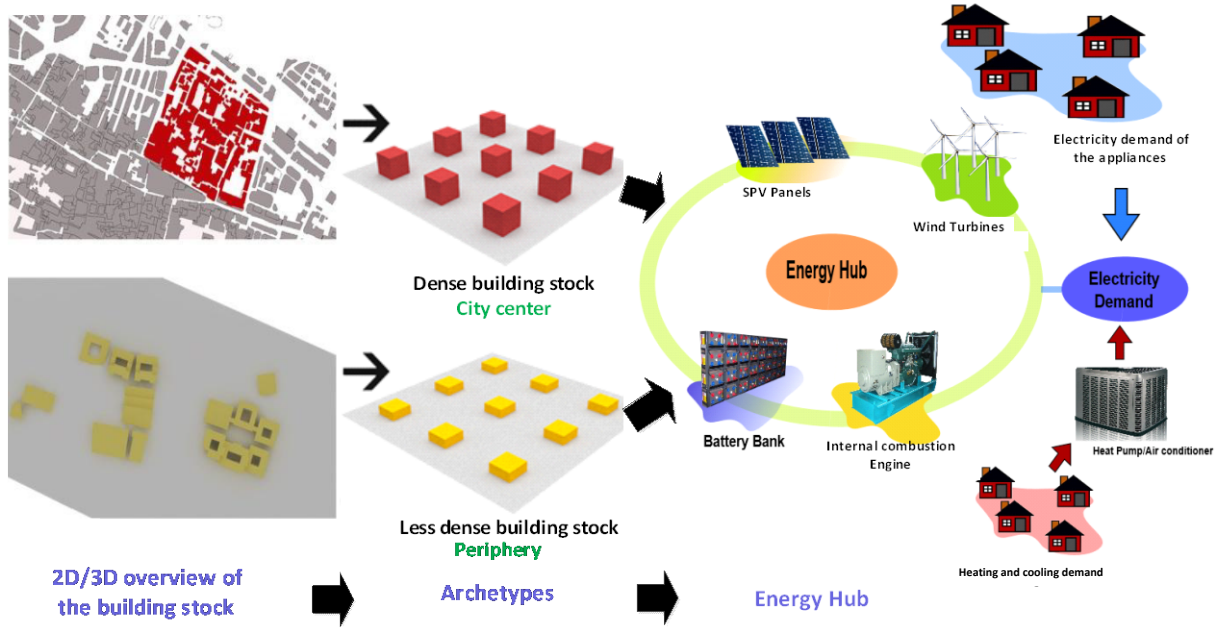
Electricity demand of the appliances

SPV Panels

Wind Turbines

Energy Hub

Electricity Demand

Dense building stock
City center

Battery Bank

Internal combustion Engine

Heat Pump/Air conditioner

Less dense building stock
Periphery

Heating and cooling demand

2D/3D overview of the building stock

Archetypes

Energy Hub